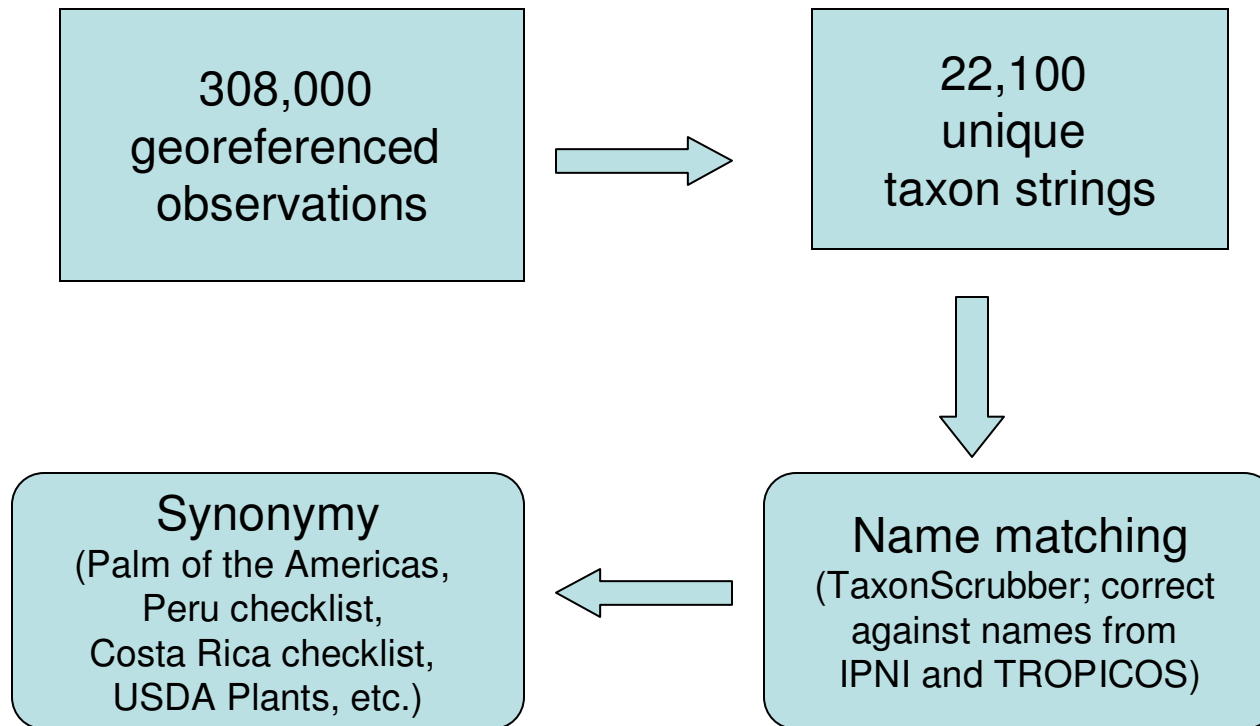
308,000 georeferenced observations

22,100 unique taxon strings

Name matching
(TaxonScrubber; correct against names from IPNI and TROPICOS)

Synonymy
(Palm of the Americas, Peru checklist, Costa Rica checklist, USDA Plants, etc.)